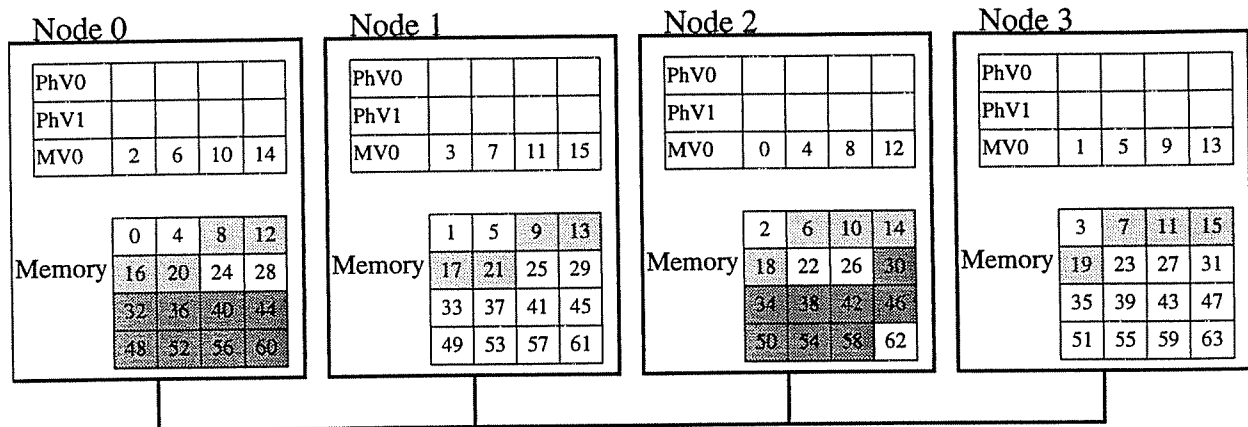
Node 0

| PhV0 | | | | |
|---|---|---|---|---|
| PhV1 | | | | |
| MV0 | 2 | 6 | 10 | 14 |

Memory

| 0 | 4 | 8 | 12 |
|---|---|---|---|
| 16 | 20 | 24 | 28 |
| 32 | 36 | 40 | 44 |
| 48 | 52 | 56 | 60 |

Node 1

| PhV0 | | | | |
|---|---|---|---|---|
| PhV1 | | | | |
| MV0 | 3 | 7 | 11 | 15 |

Memory

| 1 | 5 | 9 | 13 |
|---|---|---|---|
| 17 | 21 | 25 | 29 |
| 33 | 37 | 41 | 45 |
| 49 | 53 | 57 | 61 |

Node 2

| PhV0 | | | | |
|---|---|---|---|---|
| PhV1 | | | | |
| MV0 | 0 | 4 | 8 | 12 |

Memory

| 2 | 6 | 10 | 14 |
|---|---|---|---|
| 18 | 22 | 26 | 30 |
| 34 | 38 | 42 | 46 |
| 50 | 54 | 58 | 62 |

Node 3

| PhV0 | | | | |
|---|---|---|---|---|
| PhV1 | | | | |
| MV0 | 1 | 5 | 9 | 13 |

Memory

| 3 | 7 | 11 | 15 |
|---|---|---|---|
| 19 | 23 | 27 | 31 |
| 35 | 39 | 43 | 47 |
| 51 | 55 | 59 | 63 |